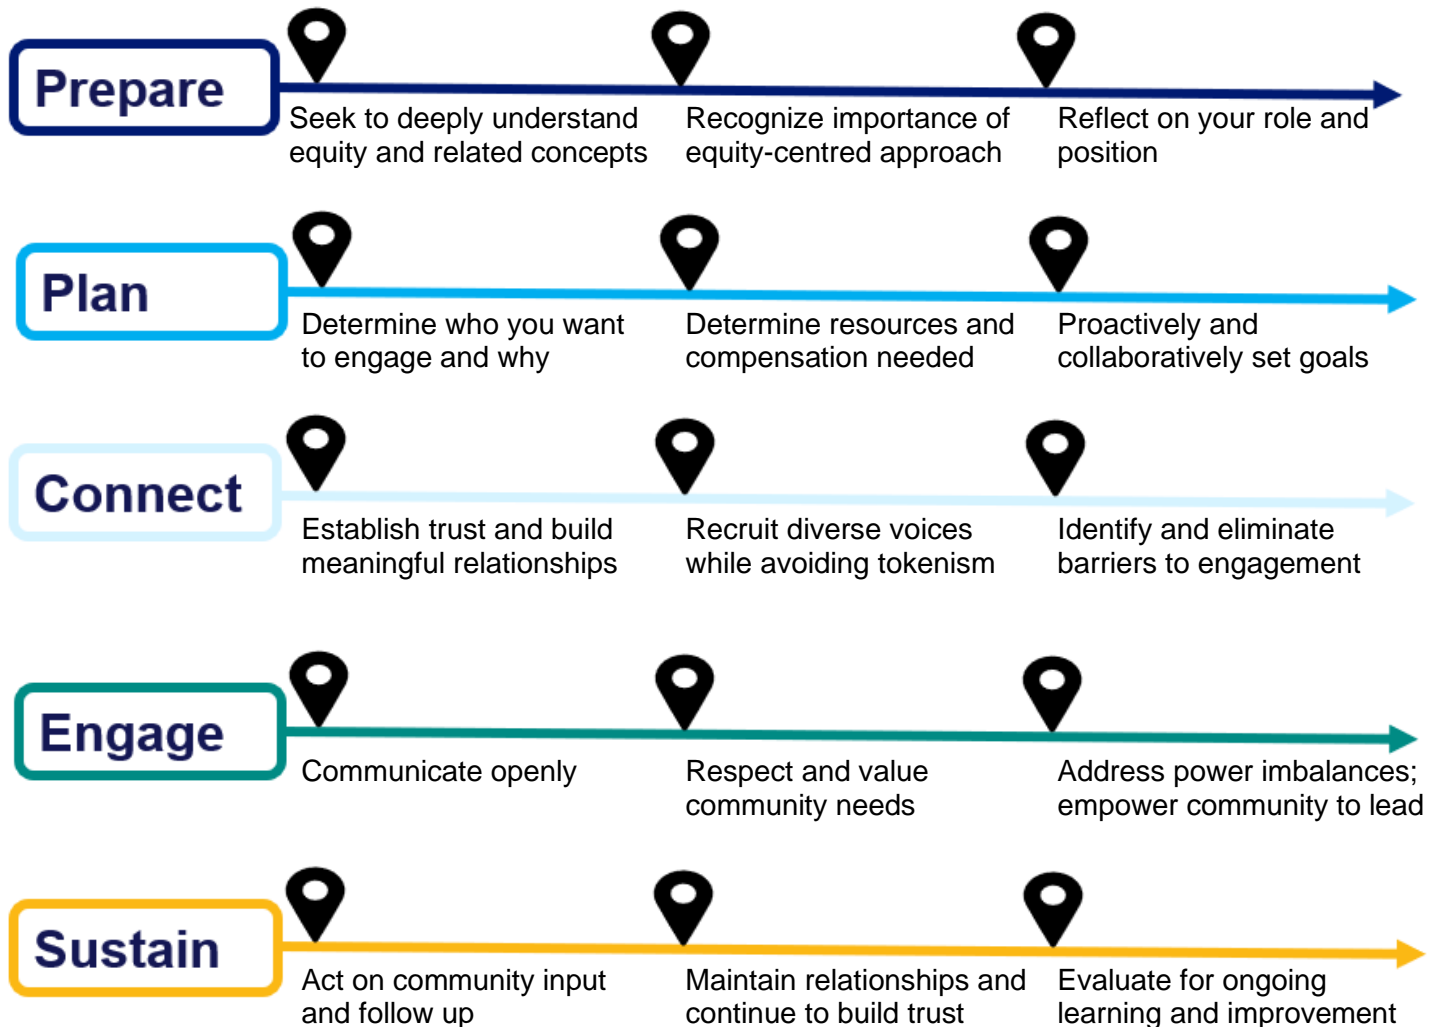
Prepare

Seek to deeply understand equity and related concepts

Recognize importance of equity-centred approach

Reflect on your role and position

Plan

Determine who you want to engage and why

Determine resources and compensation needed

Proactively and collaboratively set goals

Connect

Establish trust and build meaningful relationships

Recruit diverse voices while avoiding tokenism

Identify and eliminate barriers to engagement

Engage

Communicate openly

Respect and value community needs

Address power imbalances; empower community to lead

Sustain

Act on community input and follow up

Maintain relationships and continue to build trust

Evaluate for ongoing learning and improvement